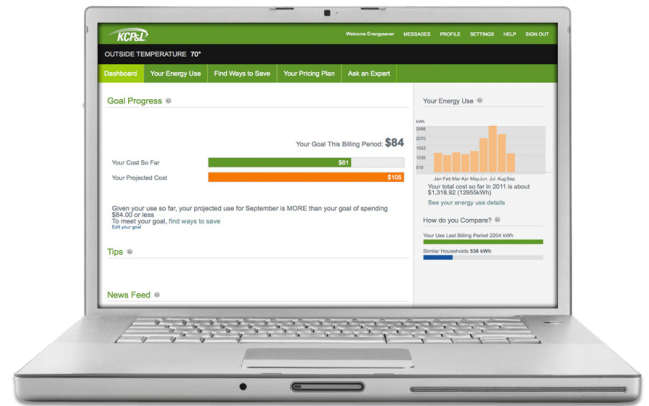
KCP&L

Welcome Energysaver MESSAGES PROFILE SETTINGS HELP SIGN OUT

OUTSIDE TEMPERATURE 70°

Dashboard Your Energy Use Find Ways to Save Your Pricing Plan Ask an Expert

Goal Progress

Your Goal This Billing Period: $84

Your Cost So Far $61

Your Projected Cost $105

Given your use so far, your projected use for September is MORE than your goal of spending $84.00 or less
To meet your goal, find ways to save
Edit your goal

Tips

News Feed

Your Energy Use

kWh
2000
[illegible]
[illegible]
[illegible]
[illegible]
0

Jan Feb Mar Apr May Jun Jul Aug Sep

Your total cost so far in 2011 is about $1,318.92 (12959kWh)
See your energy use details

How do you Compare?

Your Use Last Billing Period 2204 kWh

Similar Households 538 kWh